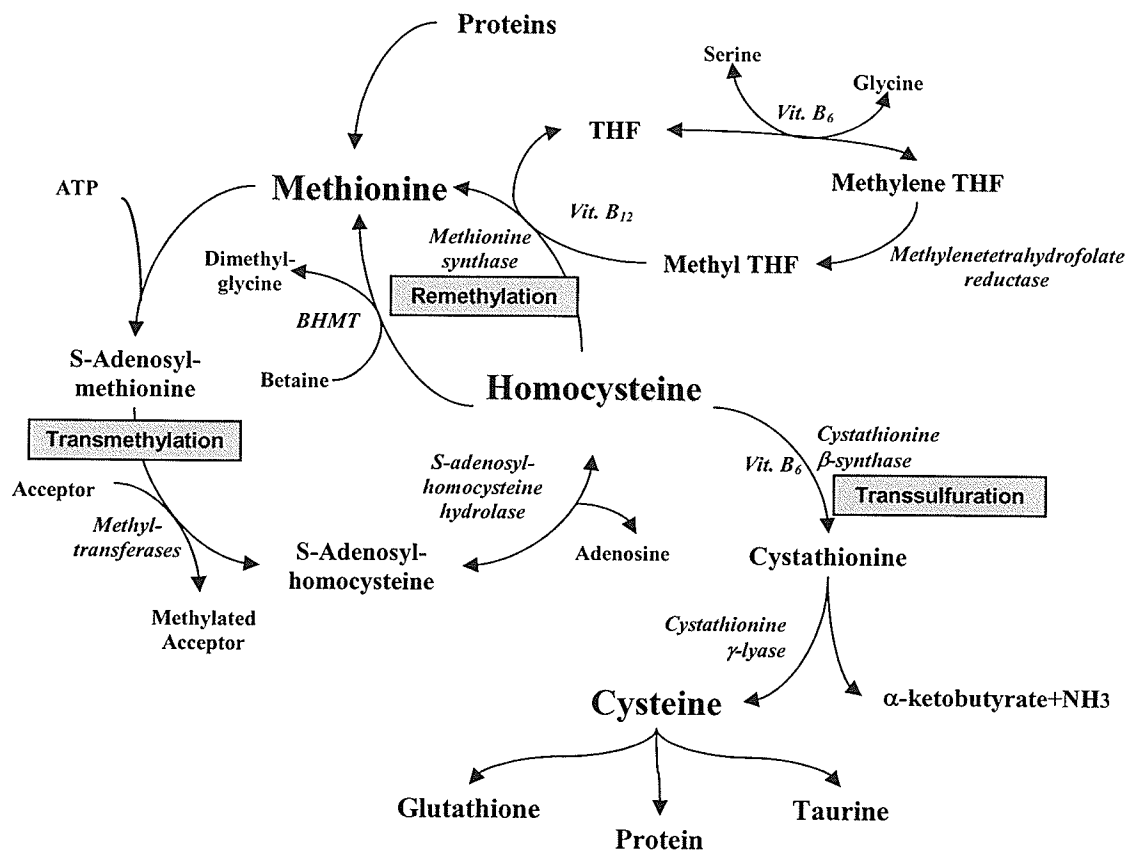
Proteins

Serine

Glycine

Vit. $B_6$

THF

Methylene THF

ATP

Methionine

Vit. $B_{12}$

Methionine synthase

Methyl THF

Methylenetetrahydrofolate reductase

Dimethyl-glycine

Remethylation

BHMT

S-Adenosyl-methionine

Betaine

Homocysteine

Transmethylation

Cystathionine $\beta$-synthase

S-adenosyl-homocysteine hydrolase

Vit. $B_6$

Transsulfuration

Acceptor

Methyl-transferases

S-Adenosyl-homocysteine

Adenosine

Cystathionine

Methylated Acceptor

Cystathionine $\gamma$-lyase

Cysteine

α-ketobutyrate+NH3

Glutathione

Protein

Taurine